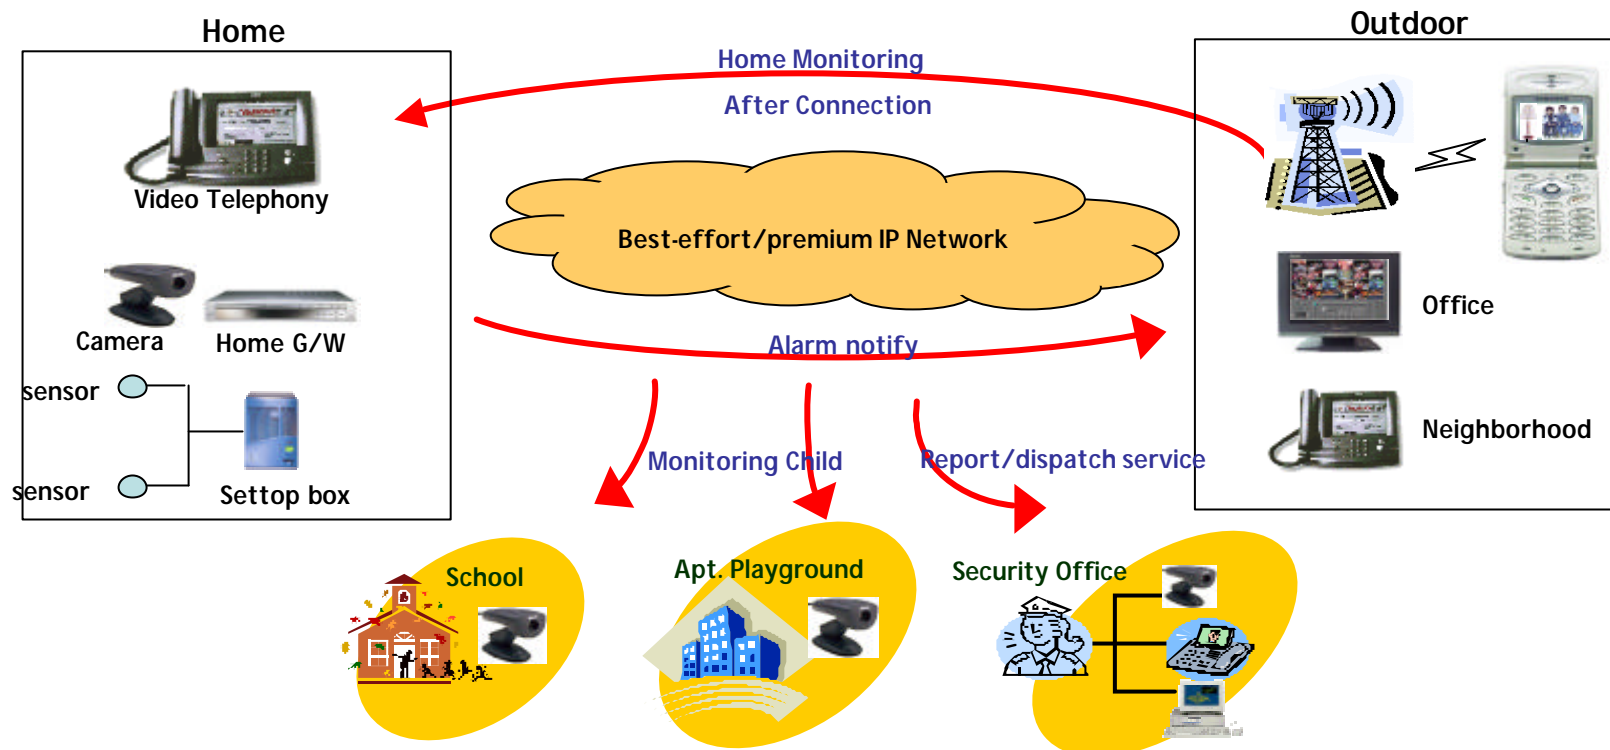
Home

Outdoor

Home Monitoring

After Connection

Video Telephony

Best-effort/premium IP Network

Camera

Home G/W

Office

sensor

sensor

Settop box

Alarm notify

Neighborhood

Monitoring Child

Report/dispatch service

School

Apt. Playground

Security Office